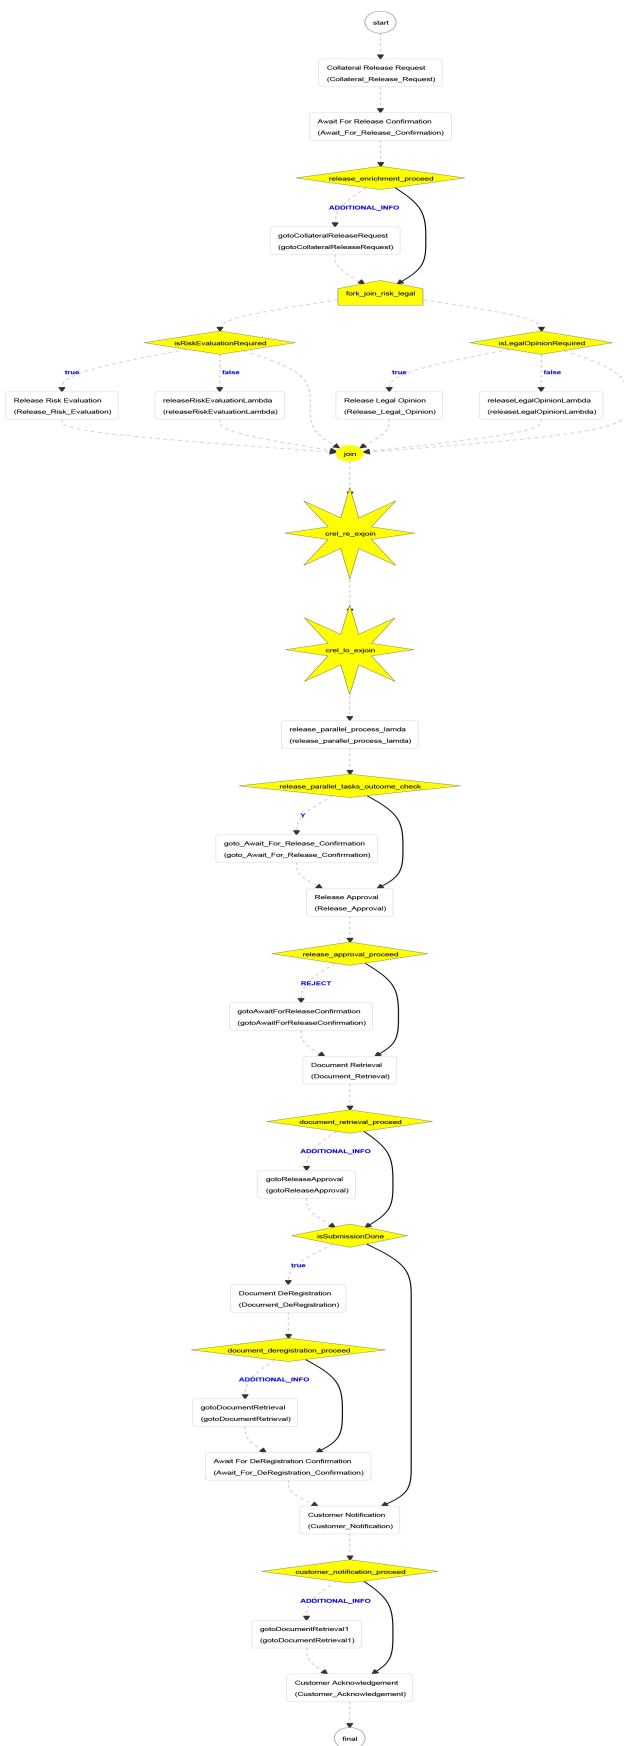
start

Collateral Release Request
(Collateral_Release_Request)

Await For Release Confirmation
(Await_For_Release_Confirmation)

release_enrichment_proceed

ADDITIONAL_INFO

gotoCollateralReleaseRequest
(gotoCollateralReleaseRequest)

fork_join_risk_legal

isRiskEvaluationRequired

isLegalOpinionRequired

true

false

true

false

Release Risk Evaluation
(Release_Risk_Evaluation)

releaseRiskEvaluationLambda
(releaseRiskEvaluationLambda)

Release Legal Opinion
(Release_Legal_Opinion)

releaseLegalOpinionLambda
(releaseLegalOpinionLambda)

join

crel_re_exjoin

crel_lo_exjoin

release_parallel_process_lamda
(release_parallel_process_lamda)

release_parallel_tasks_outcome_check

Y

goto_Await_For_Release_Confirmation
(goto_Await_For_Release_Confirmation)

Release Approval
(Release_Approval)

release_approval_proceed

REJECT

gotoAwaitForReleaseConfirmation
(gotoAwaitForReleaseConfirmation)

Document Retrieval
(Document_Retrieval)

document_retrieval_proceed

ADDITIONAL_INFO

gotoReleaseApproval
(gotoReleaseApproval)

isSubmissionDone

true

Document DeRegistration
(Document_DeRegistration)

document_deregistration_proceed

ADDITIONAL_INFO

gotoDocumentRetrieval
(gotoDocumentRetrieval)

Await For DeRegistration Confirmation
(Await_For_DeRegistration_Confirmation)

Customer Notification
(Customer_Notification)

customer_notification_proceed

ADDITIONAL_INFO

gotoDocumentRetrieval1
(gotoDocumentRetrieval1)

Customer Acknowledgement
(Customer_Acknowledgement)

final